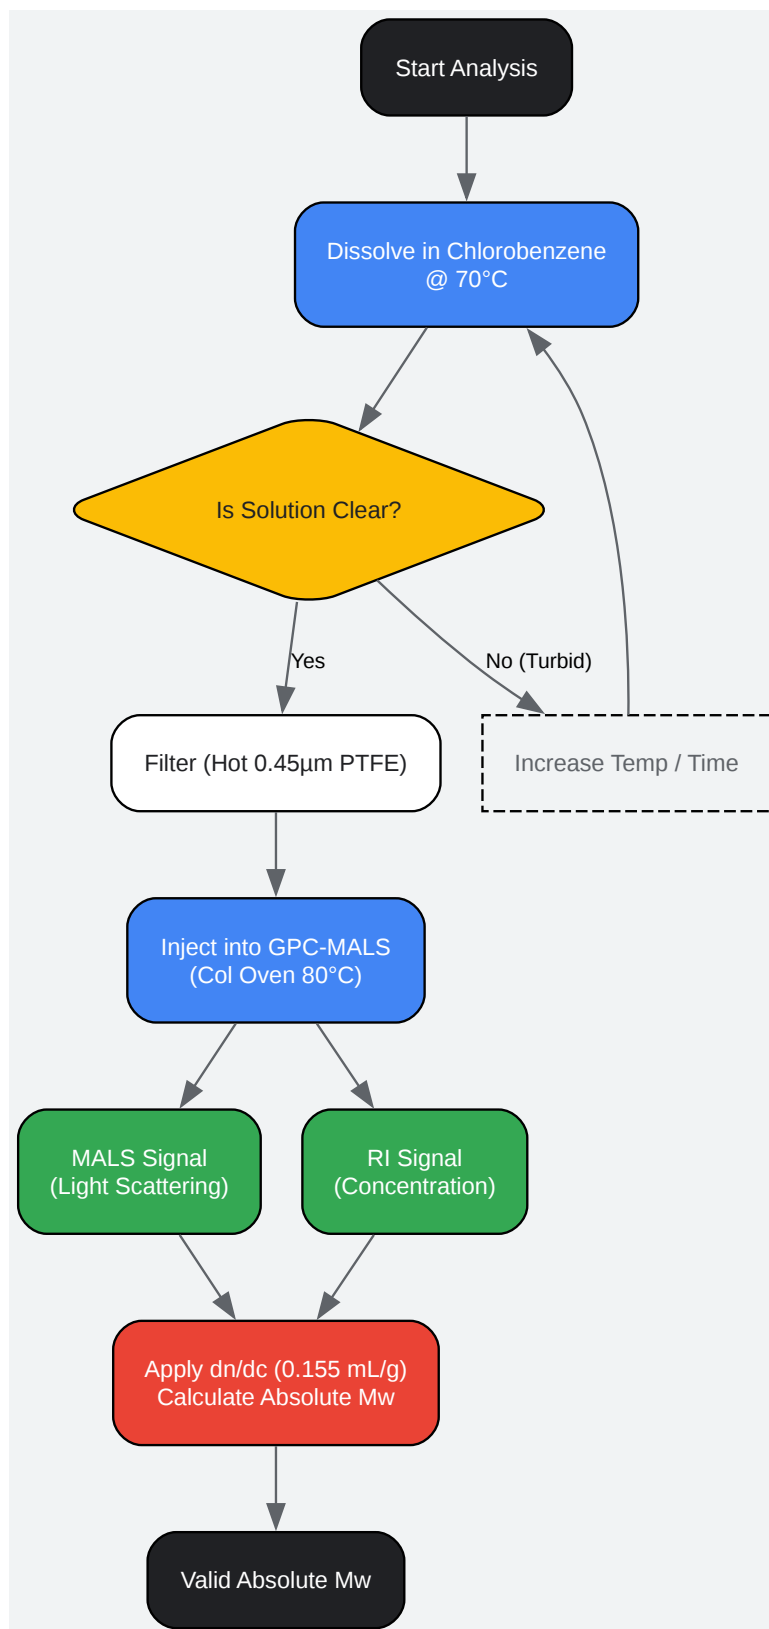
Start Analysis

Dissolve in Chlorobenzene
@ 70°C

Is Solution Clear?

Yes

No (Turbid)

Filter (Hot 0.45µm PTFE)

Increase Temp / Time

Inject into GPC-MALS
(Col Oven 80°C)

MALS Signal
(Light Scattering)

RI Signal
(Concentration)

Apply dn/dc (0.155 mL/g)
Calculate Absolute Mw

Valid Absolute Mw